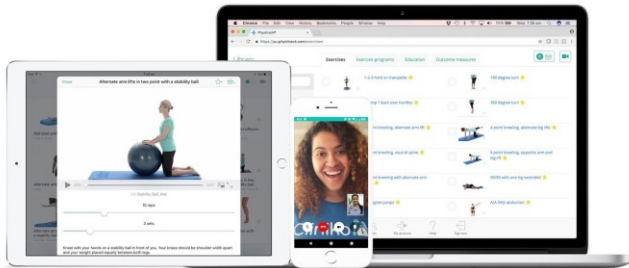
Chrome File Edit View History Bookmarks People Window Help

Physitrack

https://eu.physitrack.com/exercises

Exercises Exercise programs Education Outcome measures

1-2-3 hold in trampoline

180 degree turn

180 degree turn

4 point kneeling, alternate arm lifts

4 point kneeling, alternating lifts

4 point kneeling, opposite arm and leg lift

90/90 arm one leg extended

ABA (hip) abduction

Close

Alternate arm lifts in two point with a stability ball

Stability ball, blue

10 reps

3 sets

Kneel with your hands on a stability ball in front of you. Your knees should be shoulder width apart and your weight placed equally between both legs.